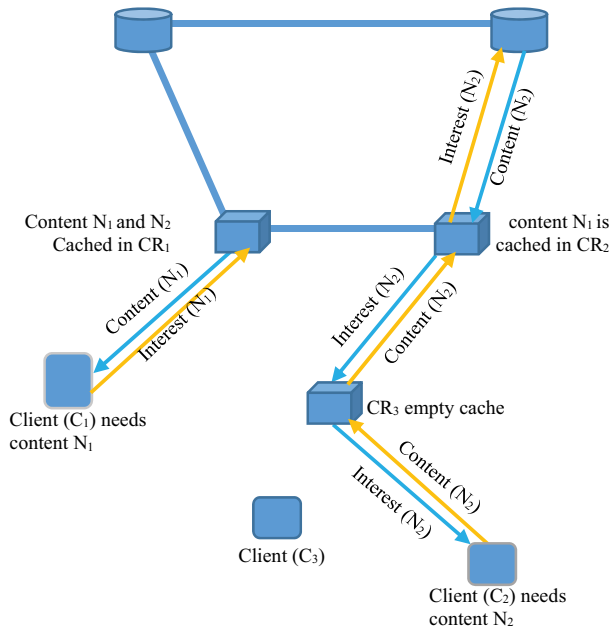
Interest $(N_2)$

Content $(N_2)$

Content $N_1$ and $N_2$ Cached in $CR_1$

content $N_1$ is cached in $CR_2$

Content $(N_1)$

Interest $(N_1)$

Interest $(N_2)$

Content $(N_2)$

Client $(C_1)$ needs content $N_1$

$CR_3$ empty cache

Content $(N_2)$

Interest $(N_2)$

Client $(C_3)$

Client $(C_2)$ needs content $N_2$